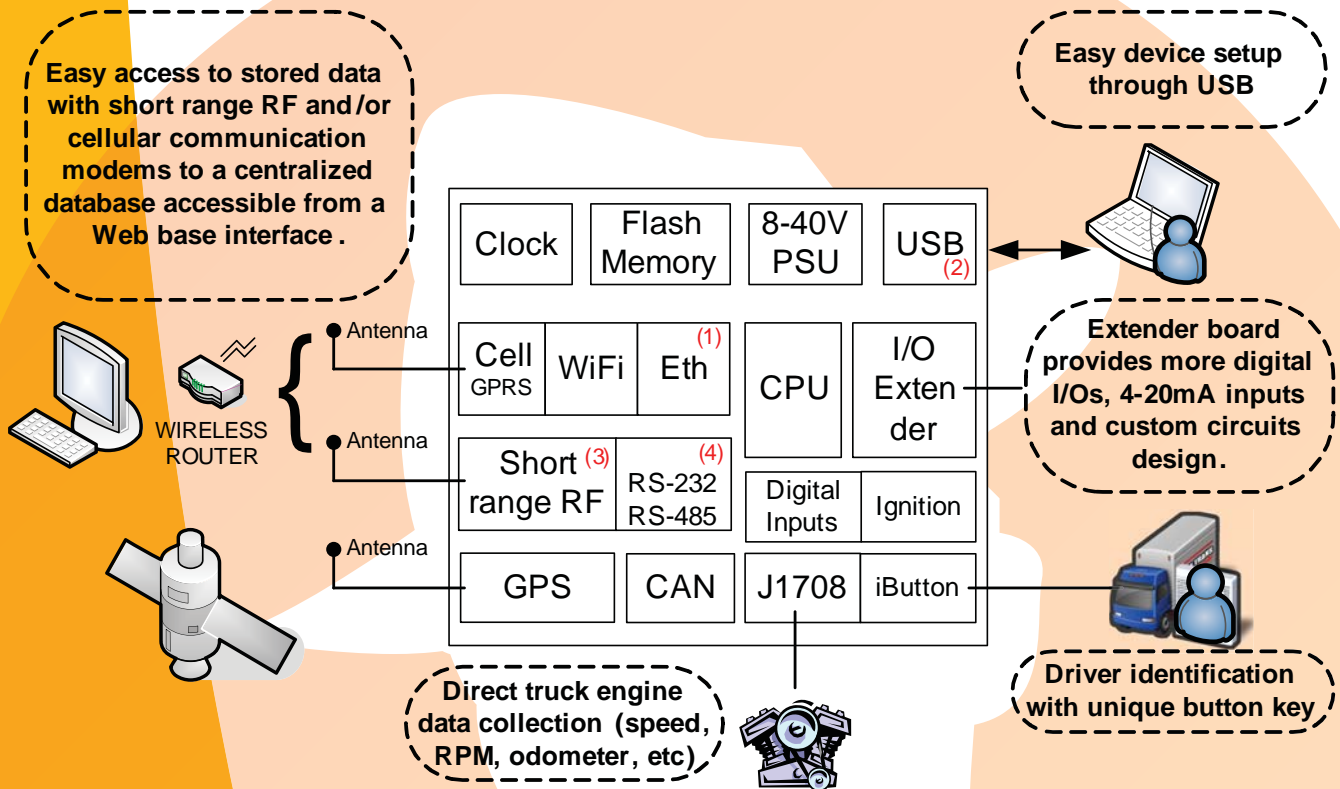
Easy access to stored data with short range RF and /or cellular communication modems to a centralized database accessible from a Web base interface .

Easy device setup through USB

Clock

Flash Memory

8-40V PSU

USB (2)

Antenna

WIRELESS ROUTER

Antenna

Antenna

Cell GPRS

WiFi

Eth (1)

CPU

I/O Extender

Extender board provides more digital I/Os, 4-20mA inputs and custom circuits design.

Short (3) range RF

(4) RS-232 RS-485

Digital Inputs

Ignition

GPS

CAN

J1708

iButton

Driver identification with unique button key

Direct truck engine data collection (speed, RPM, odometer, etc)